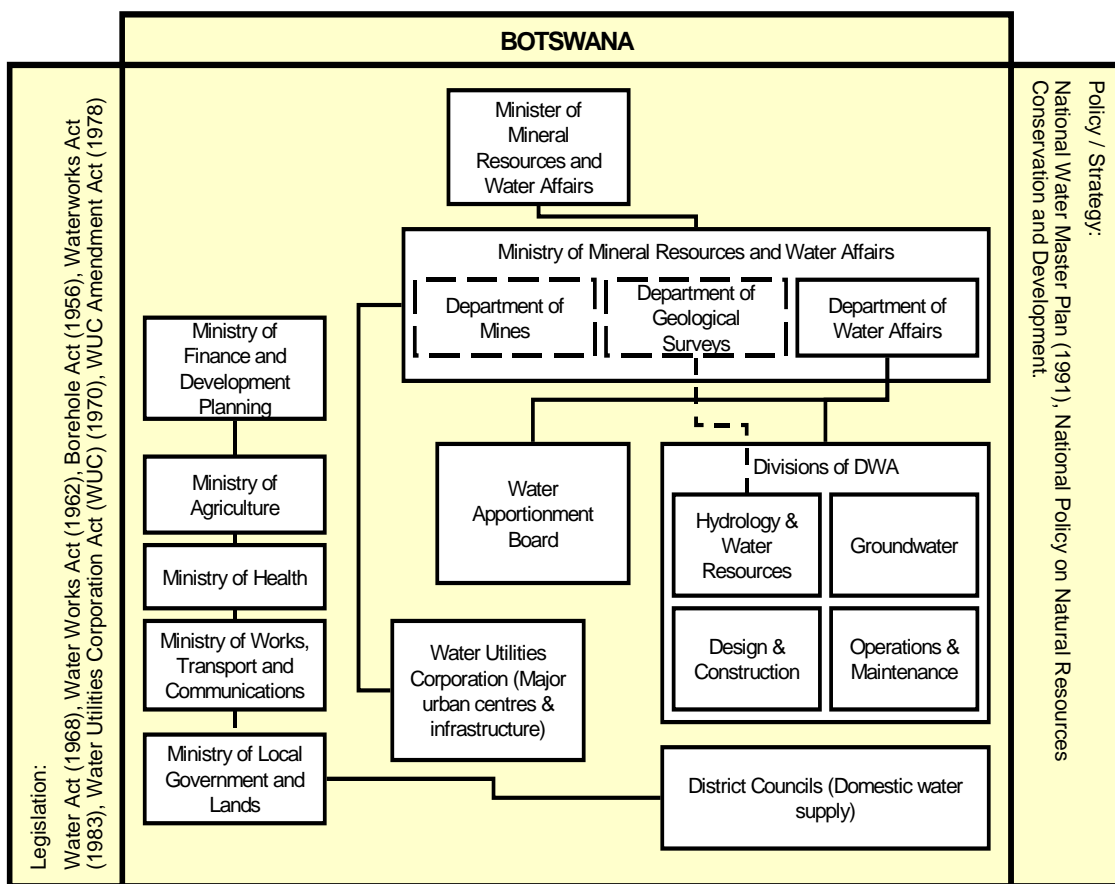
BOTSWANA

Legislation:
Water Act (1968), Water Works Act (1962), Borehole Act (1956), Waterworks Act (1983), Water Utilities Corporation Act (WUC) (1970), WUC Amendment Act (1978)

Minister of Mineral Resources and Water Affairs

Ministry of Mineral Resources and Water Affairs

Department of Mines

Department of Geological Surveys

Department of Water Affairs

Ministry of Finance and Development Planning

Ministry of Agriculture

Ministry of Health

Ministry of Works, Transport and Communications

Ministry of Local Government and Lands

Water Apportionment Board

Divisions of DWA

Hydrology & Water Resources

Groundwater

Design & Construction

Operations & Maintenance

Water Utilities Corporation (Major urban centres & infrastructure)

District Councils (Domestic water supply)

Policy / Strategy:
National Water Master Plan (1991), National Policy on Natural Resources Conservation and Development.